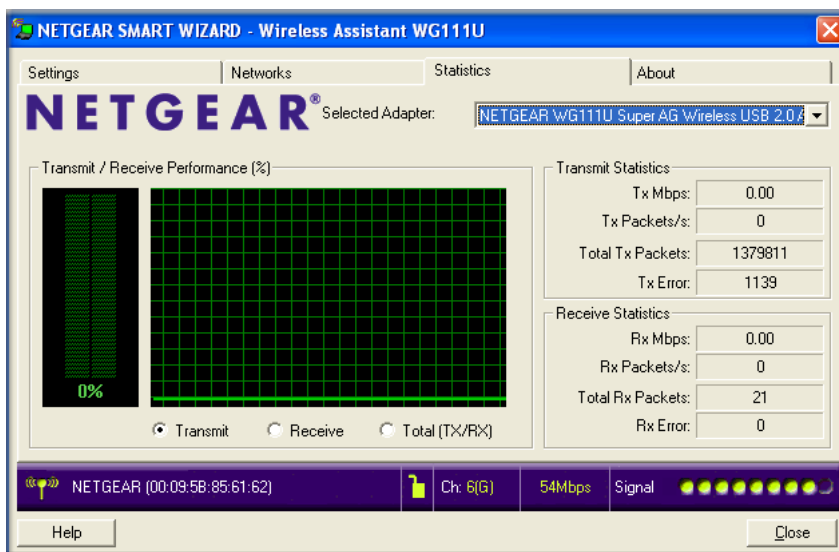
NETGEAR SMART WIZARD - Wireless Assistant WG111U

Settings | Networks | Statistics | About

NETGEAR®

Selected Adapter: NETGEAR WG111U Super AG Wireless USB 2.0 A

Transmit / Receive Performance (%)

0%

Transmit
Receive
Total (TX/RX)

Transmit Statistics

| | |
|---|---|
| Tx Mbps: | 0.00 |
| Tx Packets/s: | 0 |
| Total Tx Packets: | 1379811 |
| Tx Error: | 1139 |

Receive Statistics

| | |
|---|---|
| Rx Mbps: | 0.00 |
| Rx Packets/s: | 0 |
| Total Rx Packets: | 21 |
| Rx Error: | 0 |

NETGEAR (00:09:5B:85:61:62) Ch: 6(G) 54Mbps Signal

Help

Close